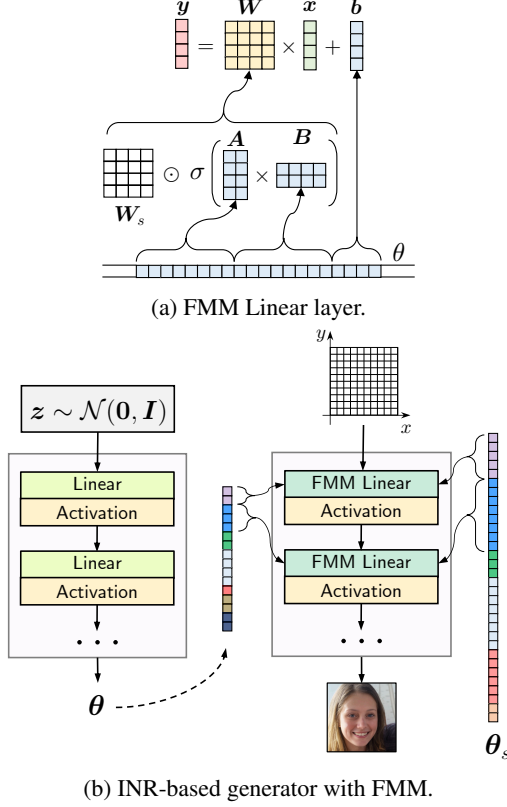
$\boldsymbol{y}$ = $\boldsymbol{W}$ × $\boldsymbol{x}$ + $\boldsymbol{b}$

$\boldsymbol{W}_s$ $\odot$ $\sigma$ ( $\boldsymbol{A}$ × $\boldsymbol{B}$ )

$\theta$

(a) FMM Linear layer.

$\boldsymbol{z} \sim \mathcal{N}(\boldsymbol{0}, \boldsymbol{I})$

Linear
Activation
Linear
Activation
...

$\boldsymbol{\theta}$

$y$
$x$

FMM Linear
Activation
FMM Linear
Activation
...

$\boldsymbol{\theta}_s$

(b) INR-based generator with FMM.